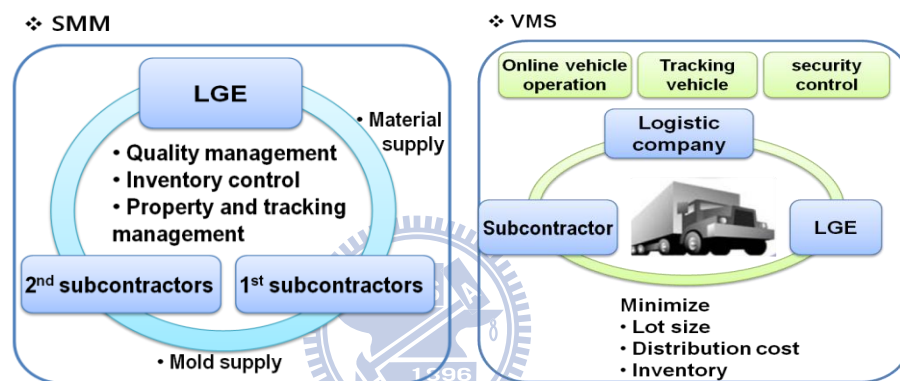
❖ SMM

LGE

• Material supply

• Quality management
• Inventory control
• Property and tracking management

2$^{nd}$ subcontractors

1$^{st}$ subcontractors

• Mold supply

❖ VMS

Online vehicle operation

Tracking vehicle

security control

Logistic company

Subcontractor

LGE

Minimize
• Lot size
• Distribution cost
• Inventory

1896